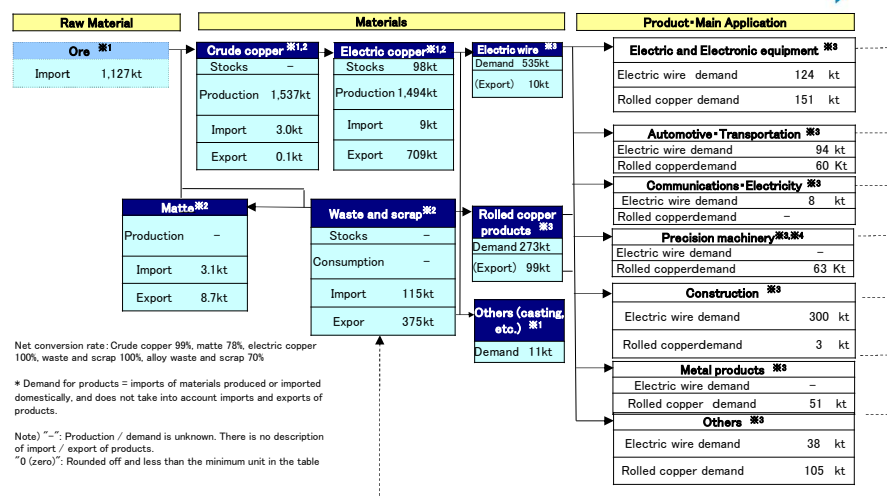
Raw Material

Materials

Product・Main Application

Ore ※1
Import 1,127kt

Crude copper ※1,2
Stocks –
Production 1,537kt
Import 3.0kt
Export 0.1kt

Electric copper ※1,2
Stocks 98kt
Production 1,494kt
Import 9kt
Export 709kt

Electric wire ※3
Demand 535kt
(Export) 10kt

Matte ※2
Production –
Import 3.1kt
Export 8.7kt

Waste and scrap ※2
Stocks –
Consumption –
Import 115kt
Expor 375kt

Rolled copper products ※3
Demand 273kt
(Export) 99kt

Others (casting, etc.) ※1
Demand 11kt

Electric and Electronic equipment ※3
Electric wire demand 124 kt
Rolled copper demand 151 kt

Automotive・Transportation ※3
Electric wire demand 94 kt
Rolled copperdemand 60 Kt

Communications・Electricity ※3
Electric wire demand 8 kt
Rolled copperdemand –

Precision machinery ※3,※4
Electric wire demand –
Rolled copperdemand 63 Kt

Construction ※3
Electric wire demand 300 kt
Rolled copperdemand 3 kt

Metal products ※3
Electric wire demand –
Rolled copper demand 51 kt

Others ※3
Electric wire demand 38 kt
Rolled copper demand 105 kt

Net conversion rate: Crude copper 99%, matte 78%, electric copper 100%, waste and scrap 100%, alloy waste and scrap 70%

＊Demand for products = imports of materials produced or imported domestically, and does not take into account imports and exports of products.

Note) "–": Production / demand is unknown. There is no description of import / export of products.
"0 (zero)": Rounded off and less than the minimum unit in the table